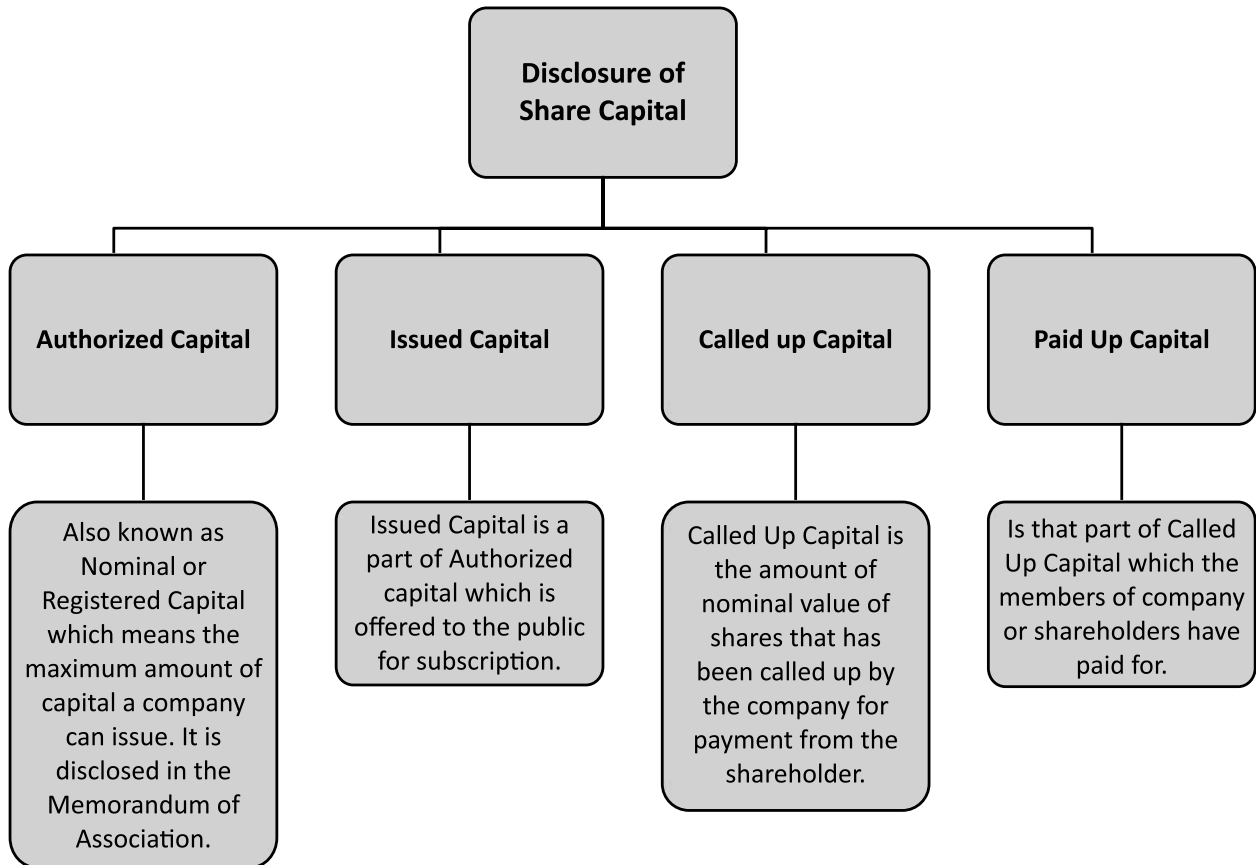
Disclosure of Share Capital

Authorized Capital

Issued Capital

Called up Capital

Paid Up Capital

Also known as Nominal or Registered Capital which means the maximum amount of capital a company can issue. It is disclosed in the Memorandum of Association.

Issued Capital is a part of Authorized capital which is offered to the public for subscription.

Called Up Capital is the amount of nominal value of shares that has been called up by the company for payment from the shareholder.

Is that part of Called Up Capital which the members of company or shareholders have paid for.